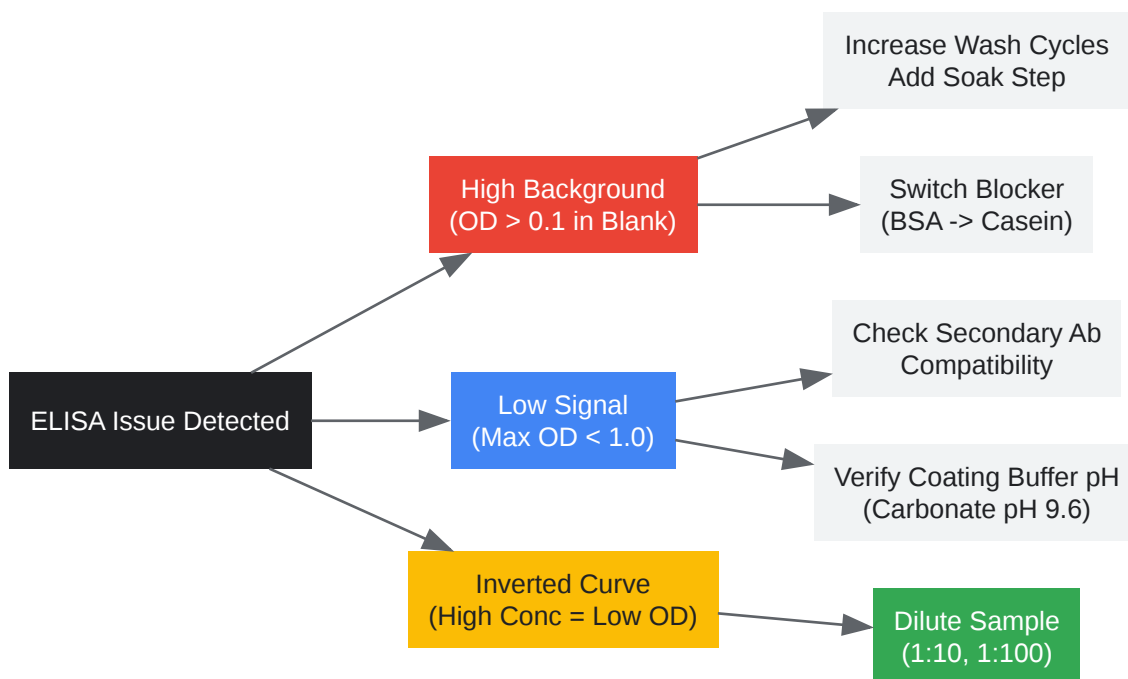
ELISA Issue Detected

High Background
(OD > 0.1 in Blank)

Increase Wash Cycles
Add Soak Step

Switch Blocker
(BSA -> Casein)

Low Signal
(Max OD < 1.0)

Check Secondary Ab
Compatibility

Verify Coating Buffer pH
(Carbonate pH 9.6)

Inverted Curve
(High Conc = Low OD)

Dilute Sample
(1:10, 1:100)